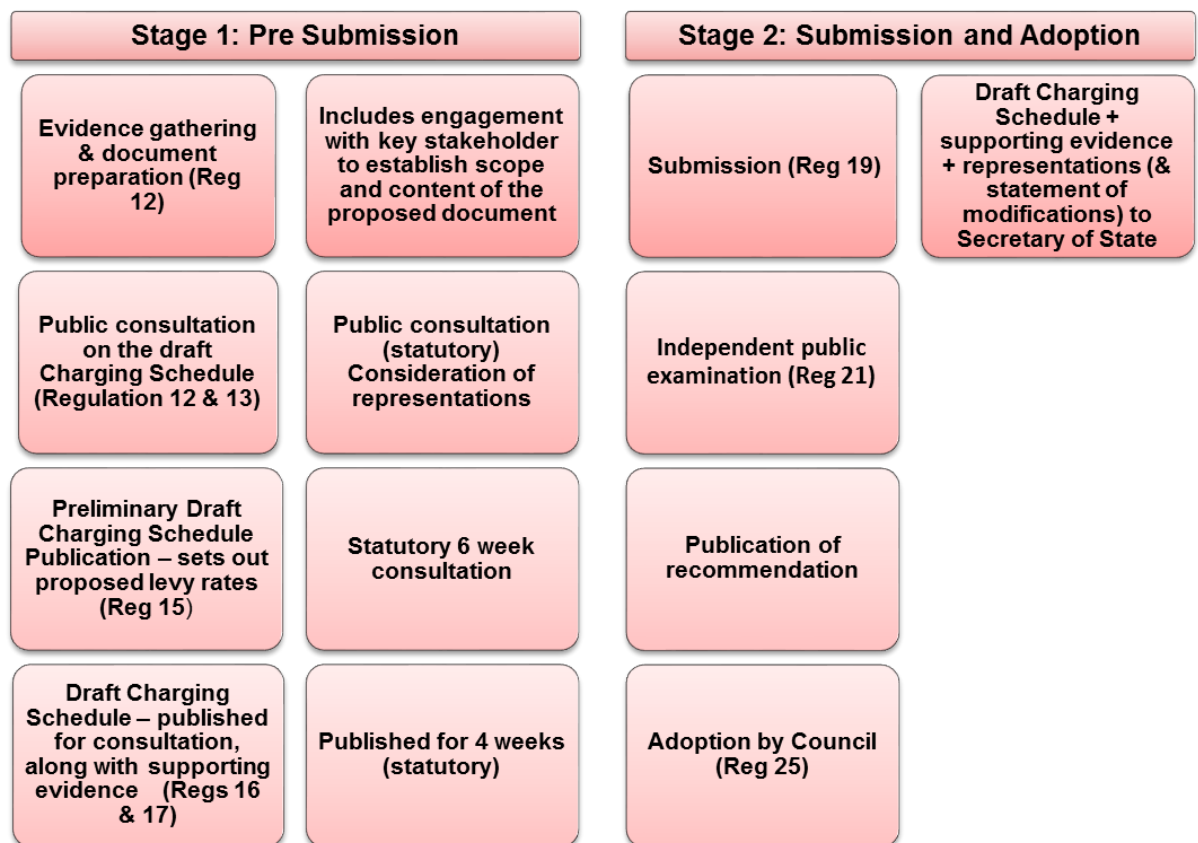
Stage 1: Pre Submission

Evidence gathering & document preparation (Reg 12)

Includes engagement with key stakeholder to establish scope and content of the proposed document

Public consultation on the draft Charging Schedule (Regulation 12 & 13)

Public consultation (statutory) Consideration of representations

Preliminary Draft Charging Schedule Publication – sets out proposed levy rates (Reg 15)

Statutory 6 week consultation

Draft Charging Schedule – published for consultation, along with supporting evidence (Regs 16 & 17)

Published for 4 weeks (statutory)

Stage 2: Submission and Adoption

Submission (Reg 19)

Draft Charging Schedule + supporting evidence + representations (& statement of modifications) to Secretary of State

Independent public examination (Reg 21)

Publication of recommendation

Adoption by Council (Reg 25)